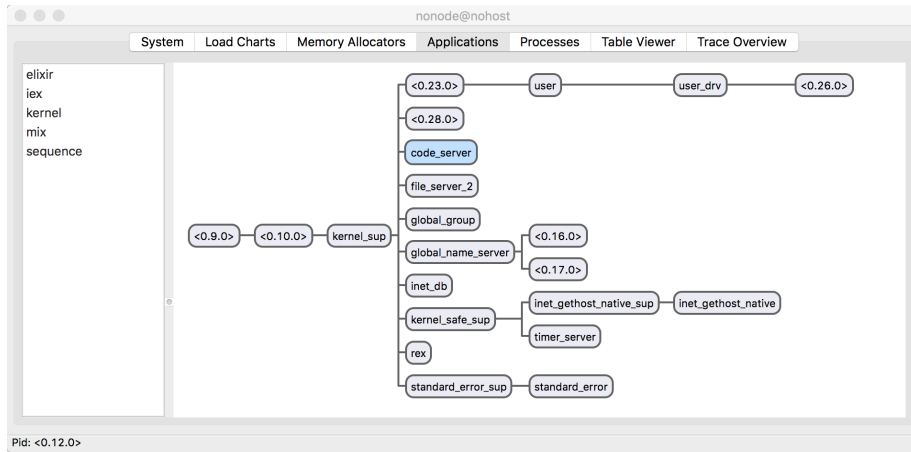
nonode@nohost

System | Load Charts | Memory Allocators | Applications | Processes | Table Viewer | Trace Overview

elixir
iex
kernel
mix
sequence

<0.9.0>
<0.10.0>
kernel_sup
<0.23.0>
user
user_drv
<0.26.0>
<0.28.0>
code_server
file_server_2
global_group
global_name_server
<0.16.0>
<0.17.0>
inet_db
kernel_safe_sup
inet_gethost_native_sup
inet_gethost_native
timer_server
rex
standard_error_sup
standard_error

Pid: <0.12.0>